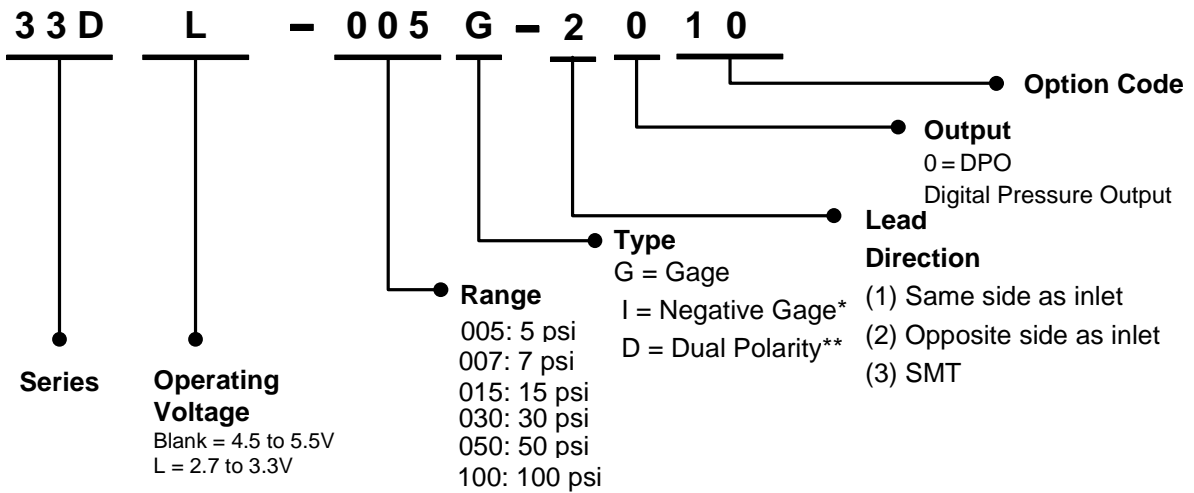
33D L – 005 G – 2 0 10

Option Code

Output
0 = DPO
Digital Pressure Output

Lead Direction
(1) Same side as inlet
(2) Opposite side as inlet
(3) SMT

Type
G = Gage
I = Negative Gage*
D = Dual Polarity**

Range
005: 5 psi
007: 7 psi
015: 15 psi
030: 30 psi
050: 50 psi
100: 100 psi

Series

Operating Voltage
Blank = 4.5 to 5.5V
L = 2.7 to 3.3V